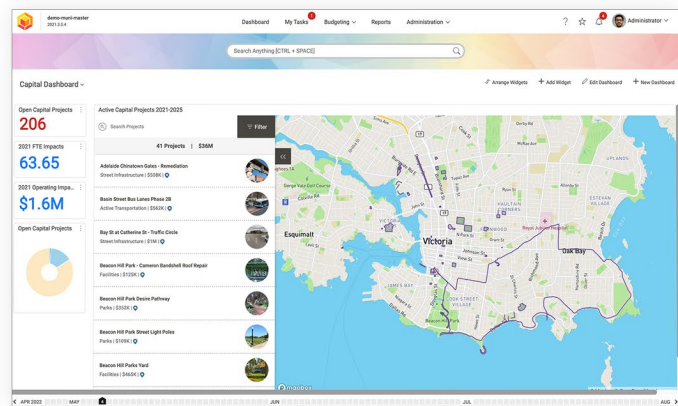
demo-muni-master
2021.3.0.4

Dashboard
My Tasks 1
Budgeting
Reports
Administration

Administrator

Search Anything [CTRL + SPACE]

Capital Dashboard

Arrange Widgets
Add Widget
Edit Dashboard
New Dashboard

Open Capital Projects
206

2021 FTE Impacts
63.65

2021 Operating Impa...
$1.6M

Open Capital Projects

Active Capital Projects 2021-2025

Search Projects

Filter

41 Projects | $36M

Adelaide Chinatown Gates - Remediation
Street Infrastructure | $538K |

Basin Street Bus Lanes Phase 2B
Active Transportation | $562K |

Bay St at Catherine St - Traffic Circle
Street Infrastructure | $1M |

Beacon Hill Park - Cameron Bandshell Roof Repair
Facilities | $125K |

Beacon Hill Park Desire Pathway
Parks | $352K |

Beacon Hill Park Street Light Poles
Parks | $109K |

Beacon Hill Parks Yard
Facilities | $465K |

Esquimalt
Victoria
Oak Bay
Royal Jubilee Hospital
FAIRFIELD
VICTORIA WEST
JAMES BAY
FERNWOOD
FAIRFIELD
UPLANDS

mapbox

APR 2022
MAY
JUN
JUL
AUG